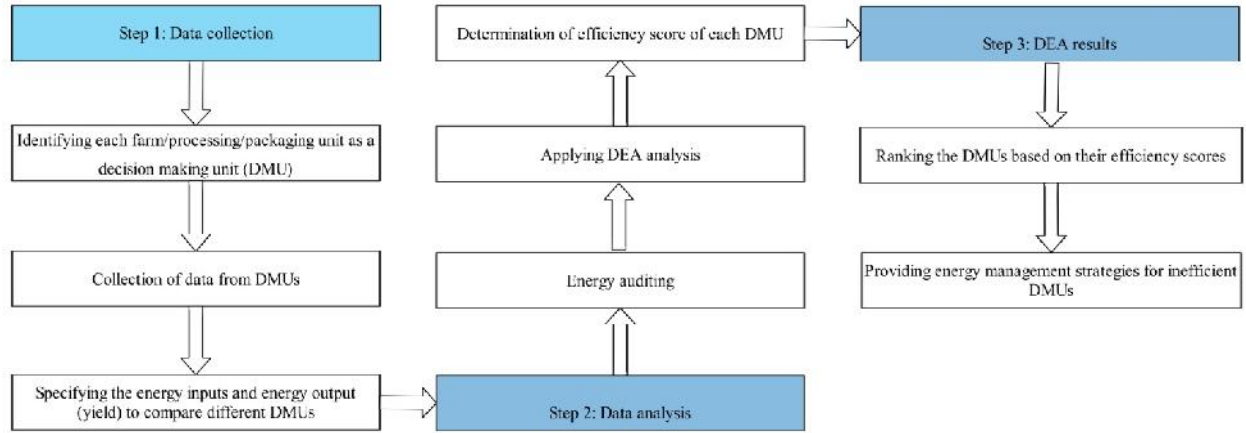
Step 1: Data collection

Identifying each farm/processing/packaging unit as a decision making unit (DMU)

Collection of data from DMUs

Specifying the energy inputs and energy output (yield) to compare different DMUs

Step 2: Data analysis

Energy auditing

Applying DEA analysis

Determination of efficiency score of each DMU

Step 3: DEA results

Ranking the DMUs based on their efficiency scores

Providing energy management strategies for inefficient DMUs